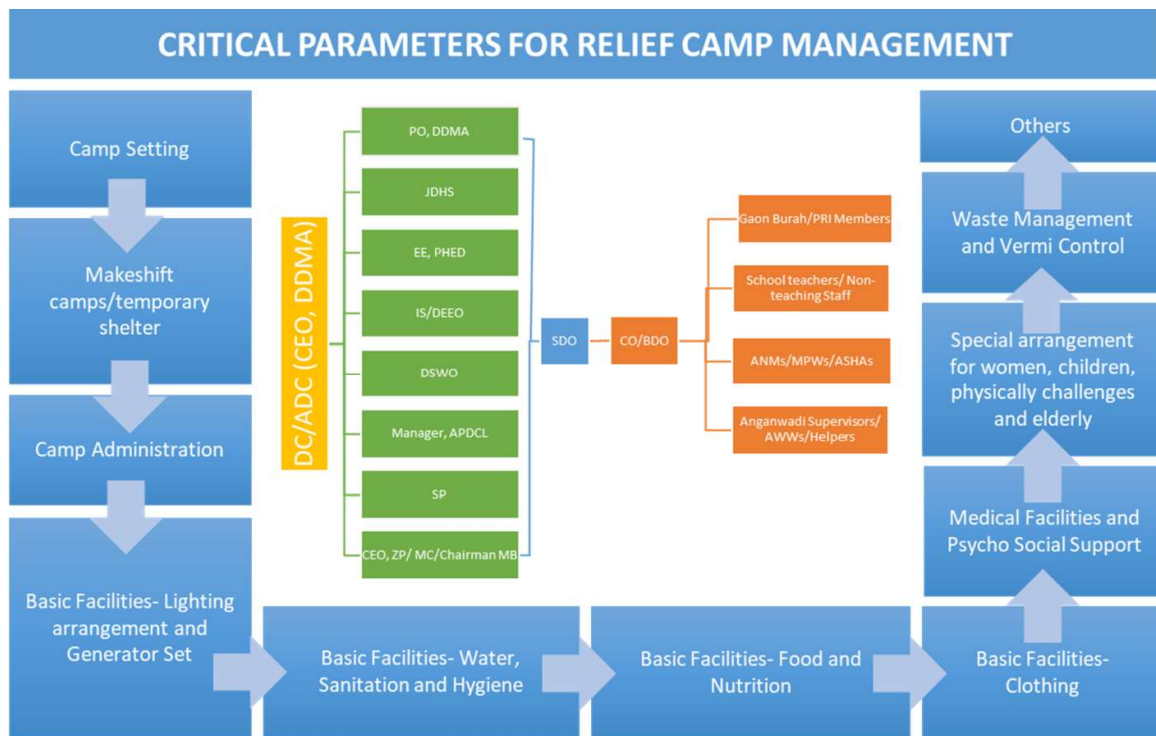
CRITICAL PARAMETERS FOR RELIEF CAMP MANAGEMENT

Camp Setting

Makeshift camps/temporary shelter

Camp Administration

Basic Facilities- Lighting arrangement and Generator Set

Basic Facilities- Water, Sanitation and Hygiene

Basic Facilities- Food and Nutrition

Basic Facilities- Clothing

Medical Facilities and Psycho Social Support

Special arrangement for women, children, physically challenges and elderly

Waste Management and Vermi Control

Others

DC/ADC (CEO, DDMA)

PO, DDMA

JDHS

EE, PHED

IS/DEEO

DSWO

Manager, APDCL

SP

CEO, ZP/ MC/Chairman MB

SDO

CO/BDO

Gaon Burah/PRI Members

School teachers/ Non-teaching Staff

ANMs/MPWs/ASHAs

Anganwadi Supervisors/ AWWs/Helpers